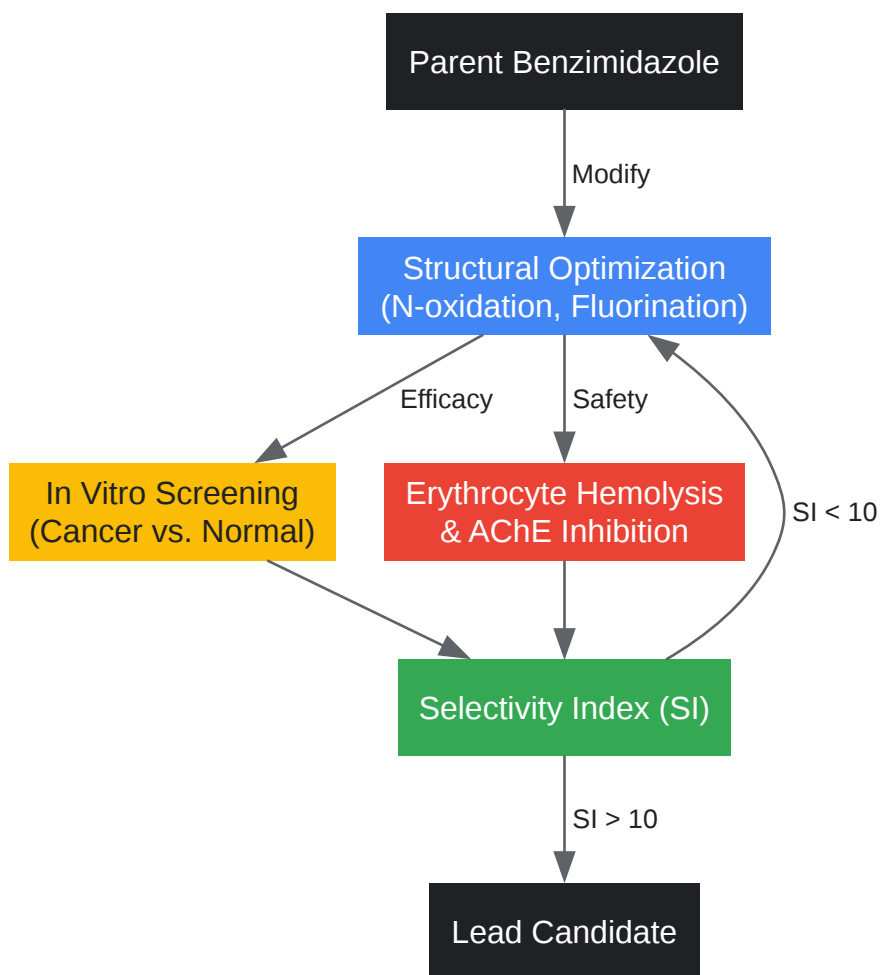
Parent Benzimidazole

Modify

Structural Optimization
(N-oxidation, Fluorination)

Efficacy

Safety

In Vitro Screening
(Cancer vs. Normal)

Erythrocyte Hemolysis
& AChE Inhibition

SI < 10

Selectivity Index (SI)

SI > 10

Lead Candidate